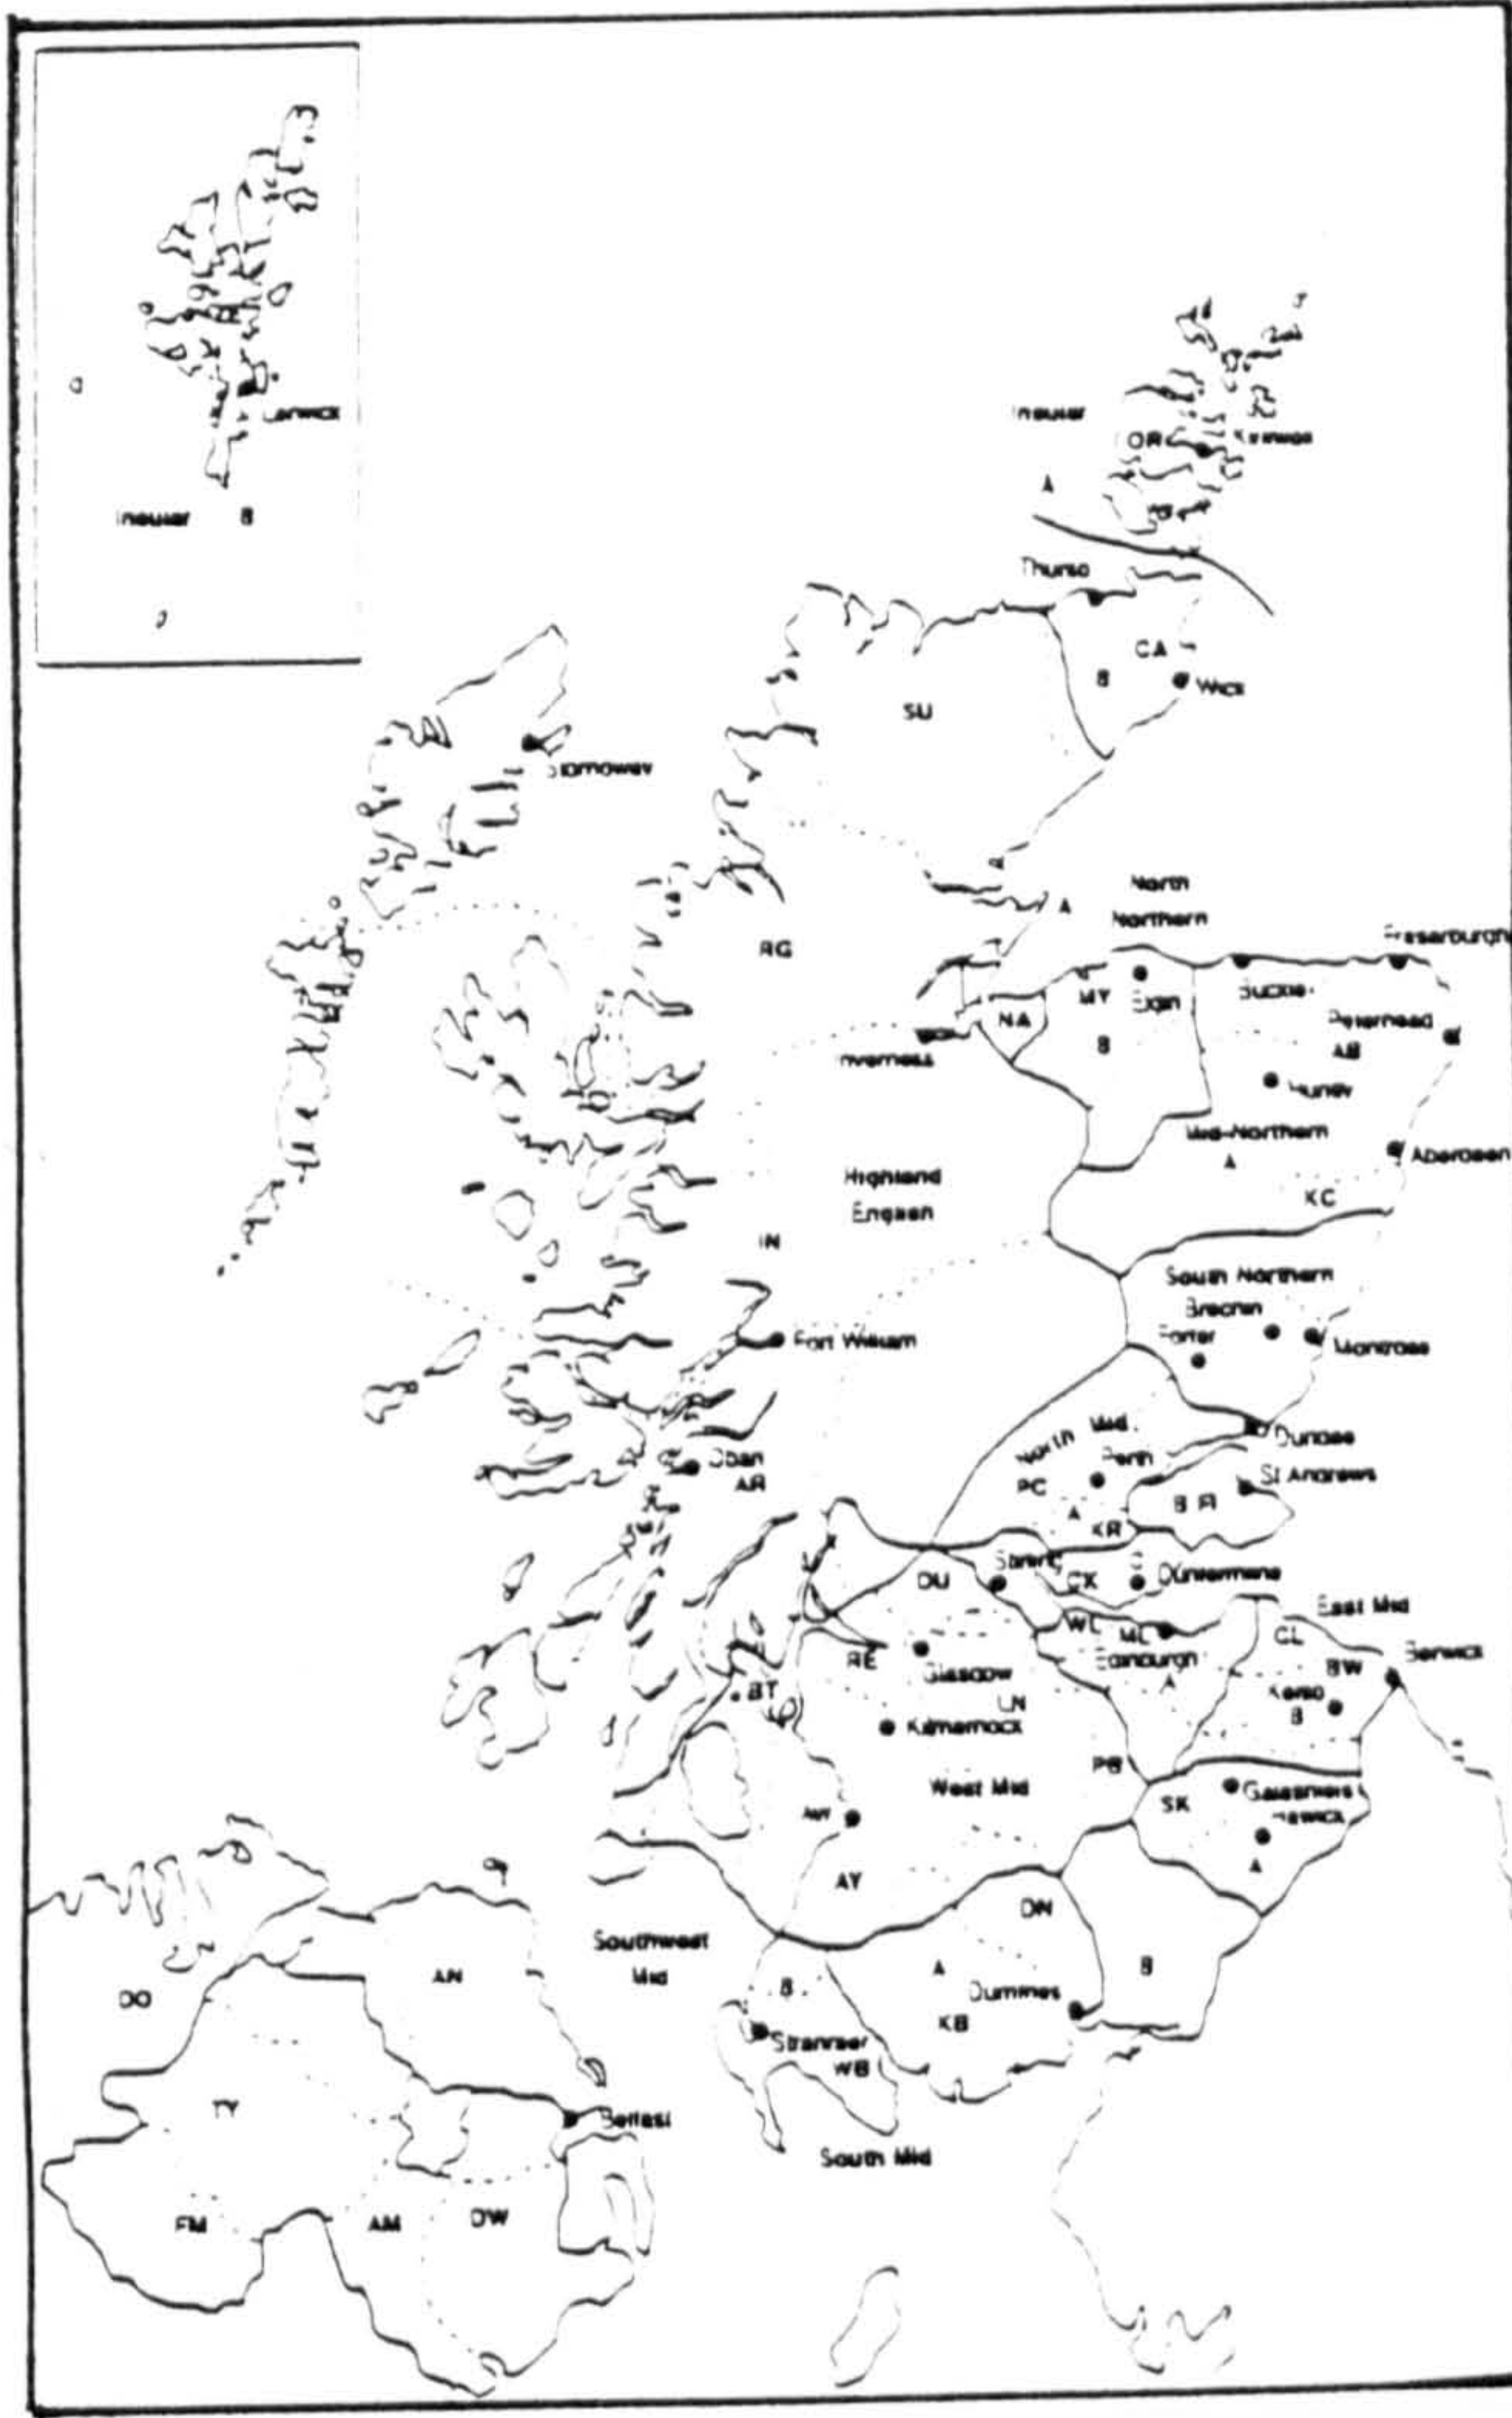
Lerwick

Insular B

Insular

OR Kirkwall

A

Thurso

CA

B Wick

SU

Stornoway

North Northern

A

RG

Fraserburgh

NA

MY Elgin

Buckie

Peterhead

B

AB

Inverness

Huntly

Mid-Northern

A

Aberdeen

Highland Englisn

KC

IN

South Northern

Brechin

Forfar

Montrose

Fort William

North Mid.

Dundee

Oban

Perth

AR

PC

St Andrews

A

KR

B FI

DU

Stirling

CK

Dunfermline

East Mid

WL

ML

CL

Edinburgh

Berwick

RE

Glasgow

BW

BT

LN

A

Kelso

Kilmarnock

B

PB

West Mid

SK

Galashiels

Hawick

AY

A

AY

DN

Southwest Mid

AN

DO

B

A

B

Dumfries

KB

Stranraer

WB

TY

Belfast

South Mid

FM

AM

DW